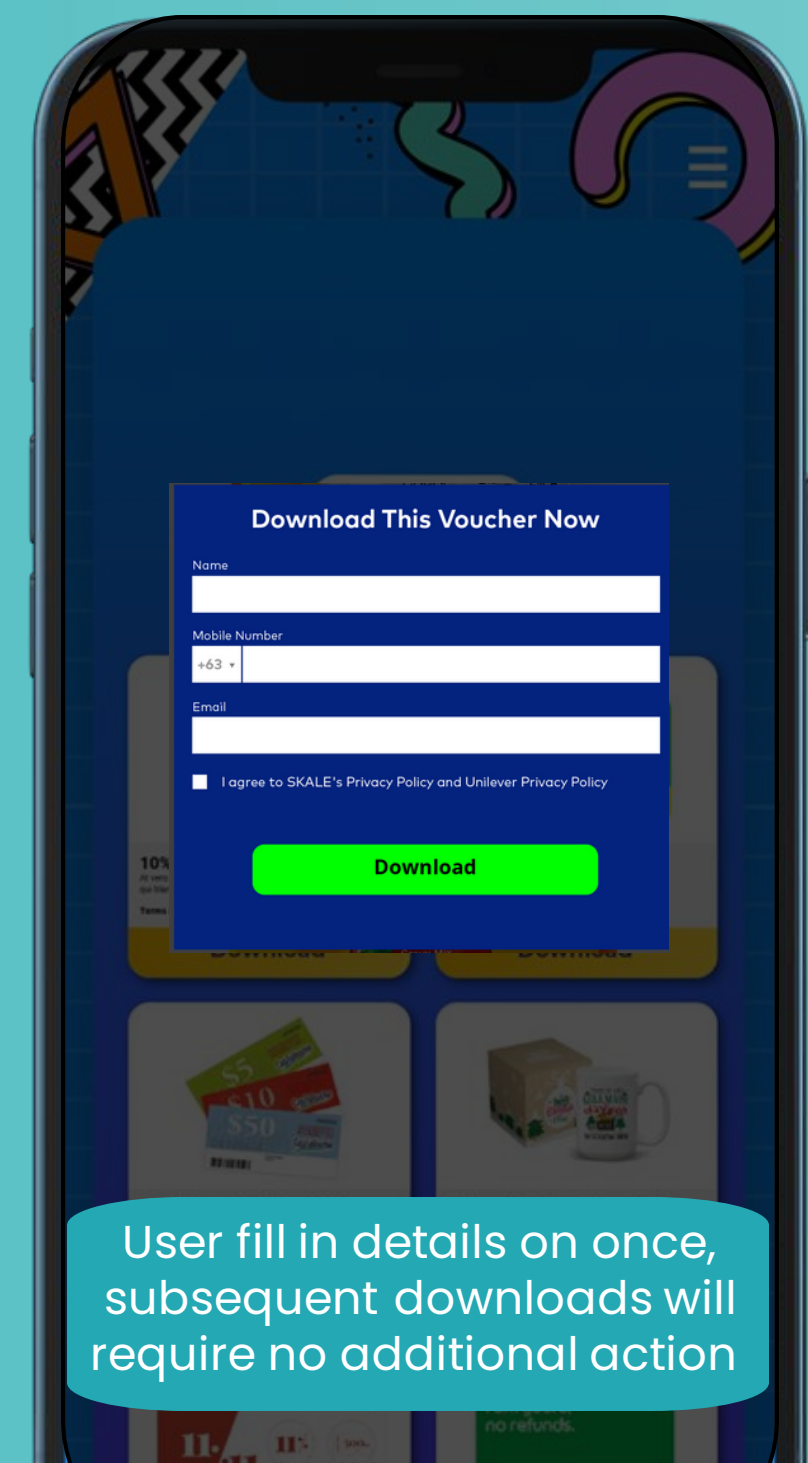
Download This Voucher Now

Name

Mobile Number

+63

Email

I agree to SKALE's Privacy Policy and Unilever Privacy Policy

Download

10%

Terms

Download

Download

$5

$10

$50

User fill in details on once, subsequent downloads will require no additional action

11.

11%

no refunds.